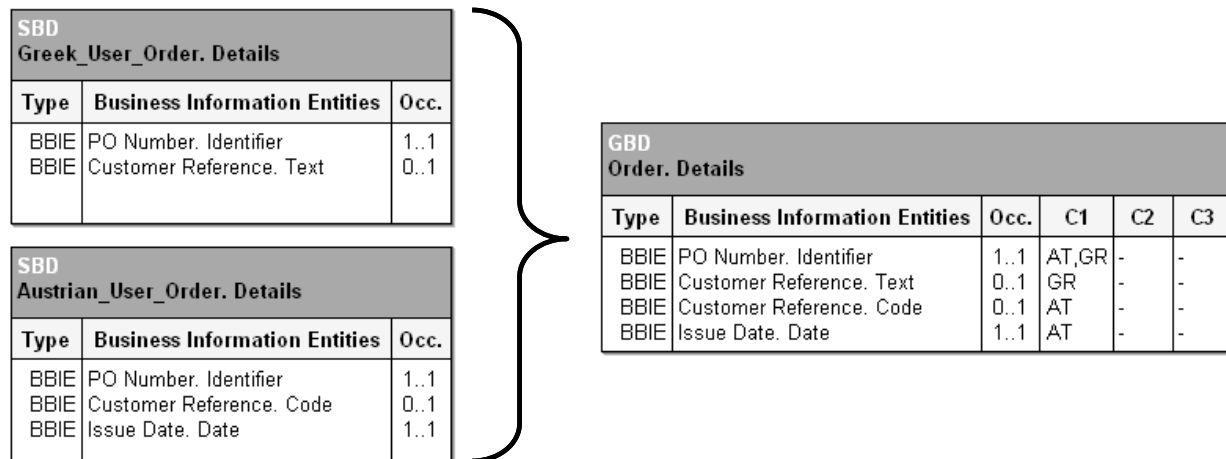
SBD
Greek_User_Order. Details

| Type | Business Information Entities | Occ. |
|---|---|---|
| BBIE | PO Number. Identifier | 1..1 |
| BBIE | Customer Reference. Text | 0..1 |

SBD
Austrian_User_Order. Details

| Type | Business Information Entities | Occ. |
|---|---|---|
| BBIE | PO Number. Identifier | 1..1 |
| BBIE | Customer Reference. Code | 0..1 |
| BBIE | Issue Date. Date | 1..1 |

GBD
Order. Details

| Type | Business Information Entities | Occ. | C1 | C2 | C3 |
|---|---|---|---|---|---|
| BBIE | PO Number. Identifier | 1..1 | AT,GR | - | - |
| BBIE | Customer Reference. Text | 0..1 | GR | - | - |
| BBIE | Customer Reference. Code | 0..1 | AT | - | - |
| BBIE | Issue Date. Date | 1..1 | AT | - | - |